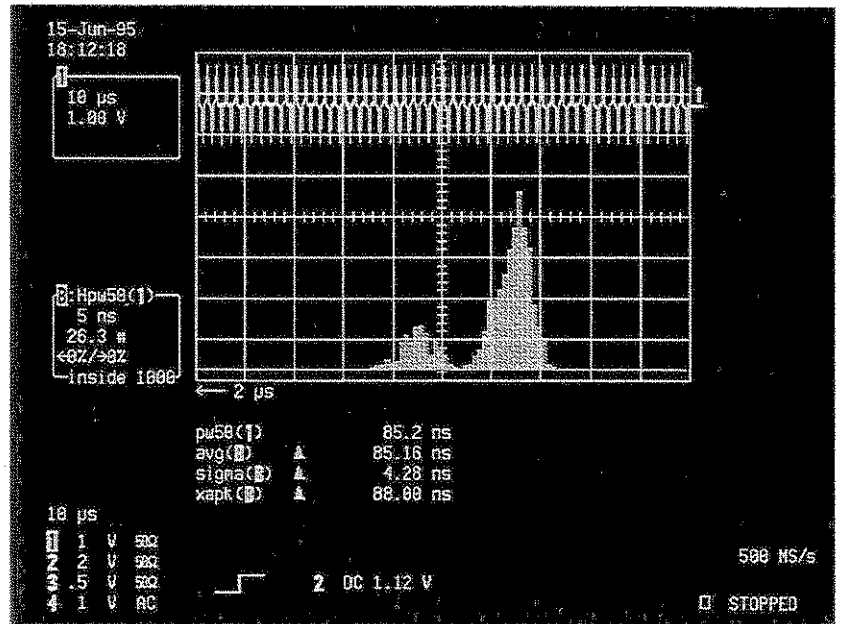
15-Jun-95
18:12:18

1
10 µs
1.00 V

1

B:Hpw50(1)
5 ns
26.3 ≡
<0%/>0%
inside 1000

← 2 µs

pw50(1) 85.2 ns
avg(B) ▲ 85.16 ns
sigma(B) ▲ 4.28 ns
xapk(B) ▲ 88.00 ns

10 µs
1 1 V 50Ω
2 2 V 50Ω
3 .5 V 50Ω
4 1 V AC

2 DC 1.12 V

500 MS/s

STOPPED